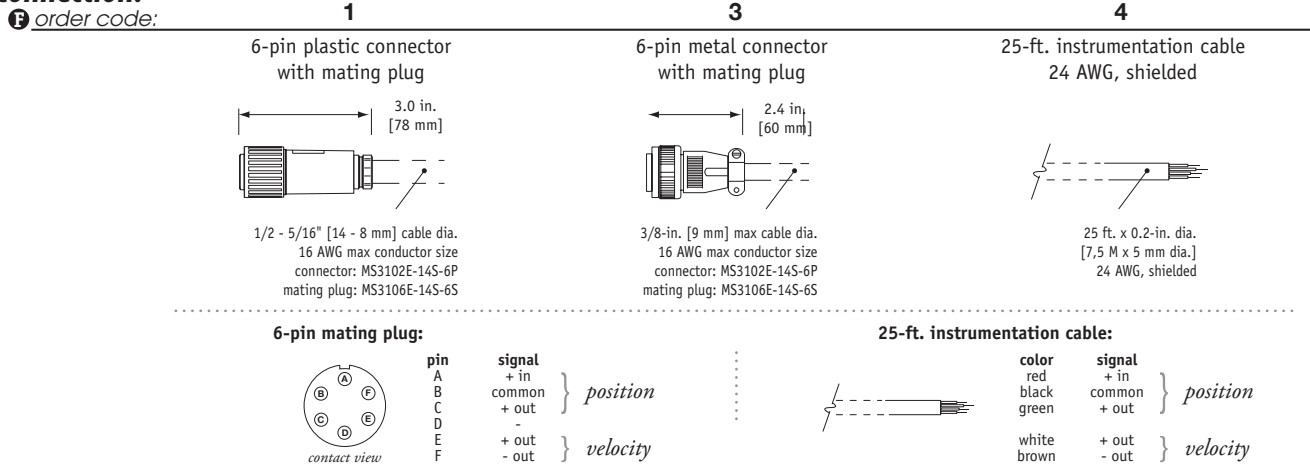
F order code:

1

6-pin plastic connector with mating plug

3.0 in. [78 mm]

1/2 - 5/16" [14 - 8 mm] cable dia.
16 AWG max conductor size
connector: MS3102E-14S-6P
mating plug: MS3106E-14S-6S

3

6-pin metal connector with mating plug

2.4 in. [60 mm]

3/8-in. [9 mm] max cable dia.
16 AWG max conductor size
connector: MS3102E-14S-6P
mating plug: MS3106E-14S-6S

4

25-ft. instrumentation cable
24 AWG, shielded

25 ft. x 0.2-in. dia.
[7,5 M x 5 mm dia.]
24 AWG, shielded

6-pin mating plug:

A B C D E F

contact view

| pin | signal | |
|---|---|---|
| A | + in | position |
| B | common | position |
| C | + out | position |
| D | - | |
| E | + out | velocity |
| F | - out | velocity |

25-ft. instrumentation cable:

| color | signal | |
|---|---|---|
| red | + in | position |
| black | common | position |
| green | + out | position |
| white | + out | velocity |
| brown | - out | velocity |